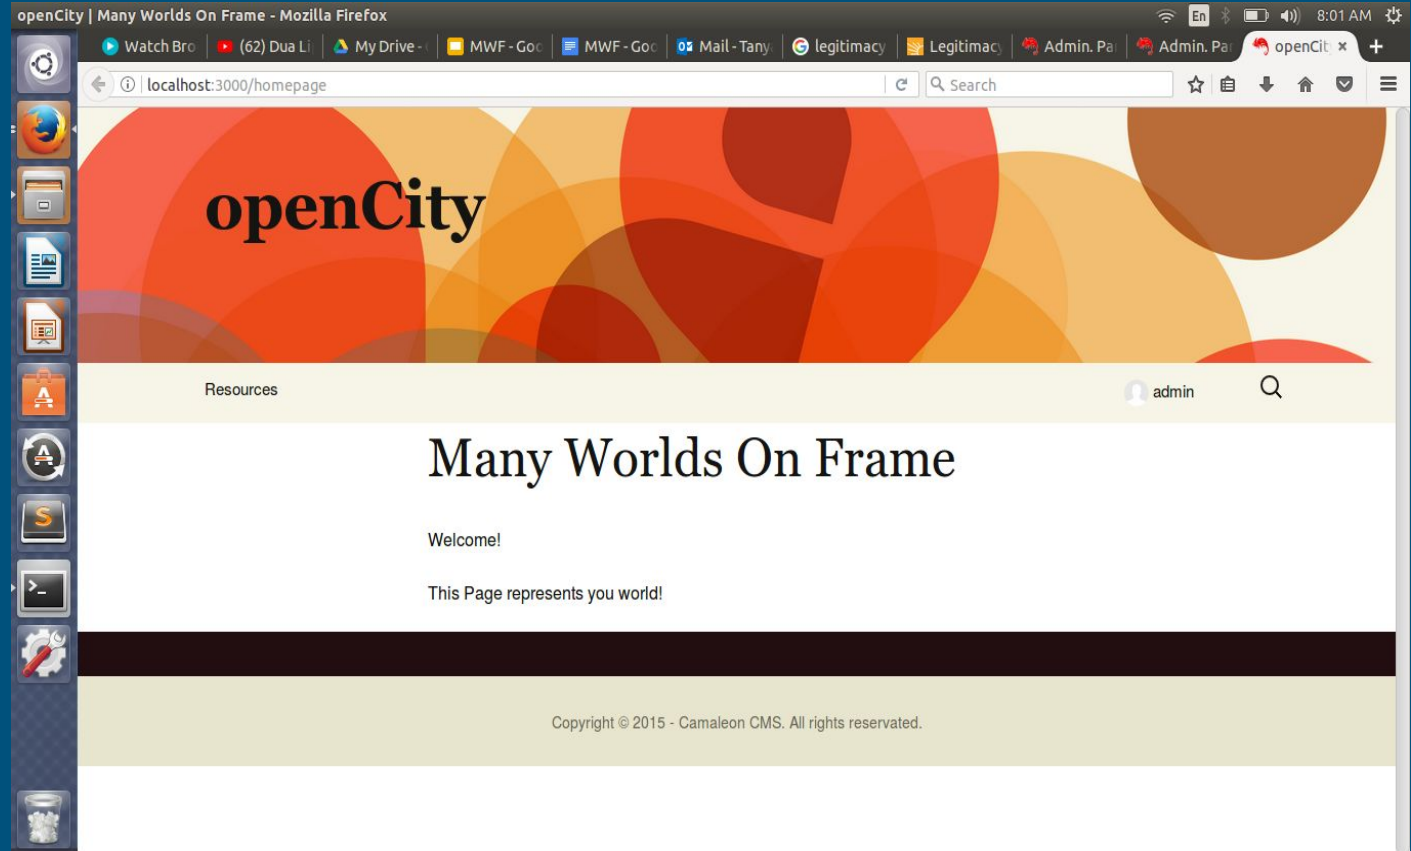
openCity | Many Worlds On Frame - Mozilla Firefox

En 8:01 AM

Watch Bro | (62) Dua Li | My Drive - | MWF - Goo | MWF - Goo | Mail - Tany | legitimacy | Legitimacy | Admin. Pa | Admin. Pa | openCit ×

localhost:3000/homepage

Search

openCity

Resources

admin

Many Worlds On Frame

Welcome!

This Page represents you world!

Copyright © 2015 - Camaleon CMS. All rights reservated.